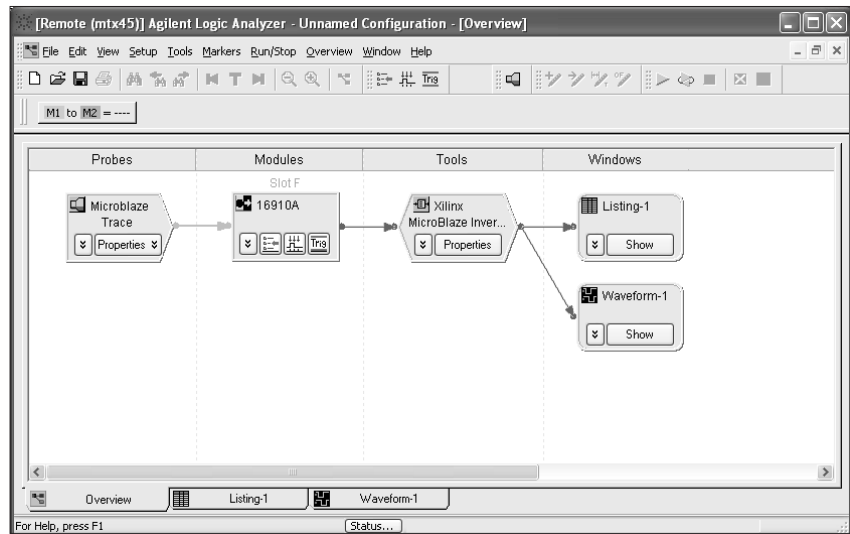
[Remote (mtx45)] Agilent Logic Analyzer - Unnamed Configuration - [Overview]

File Edit View Setup Tools Markers Run/Stop Overview Window Help

Trig

M1 to M2 = ----

| Probes | Modules | Tools | Windows |
|---|---|---|---|

Microblaze Trace
Properties

Slot F
16910A
Trig

Xilinx MicroBlaze Inver...
Properties

Listing-1
Show

Waveform-1
Show

Overview
Listing-1
Waveform-1

For Help, press F1
Status...